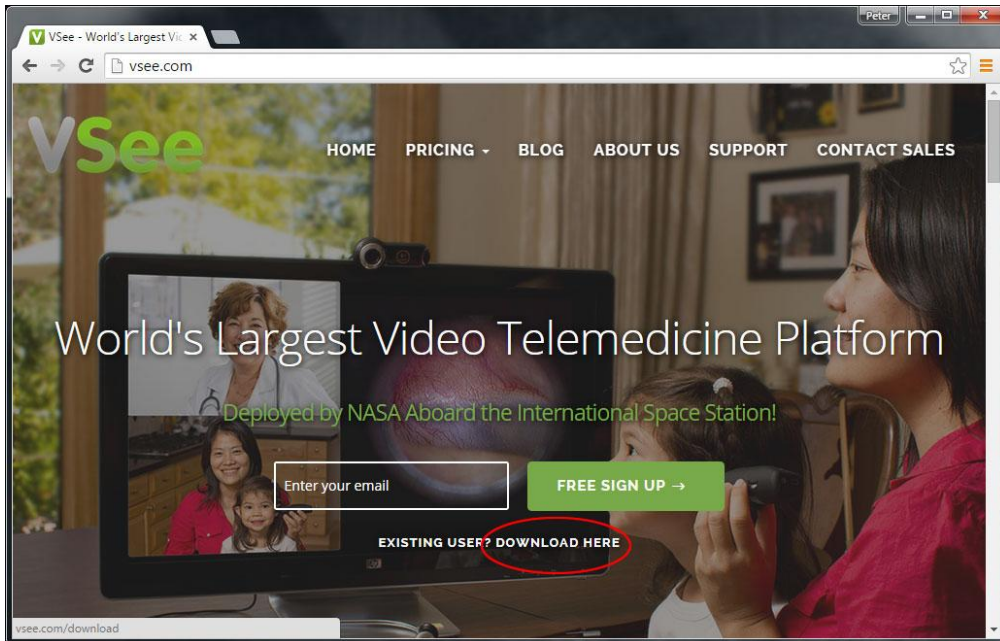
VSee - World's Largest Vi ×

Peter

vsee.com

VSee

HOME PRICING BLOG ABOUT US SUPPORT CONTACT SALES

World's Largest Video Telemedicine Platform

Deployed by NASA Aboard the International Space Station!

Enter your email

FREE SIGN UP →

EXISTING USER? DOWNLOAD HERE

vsee.com/download